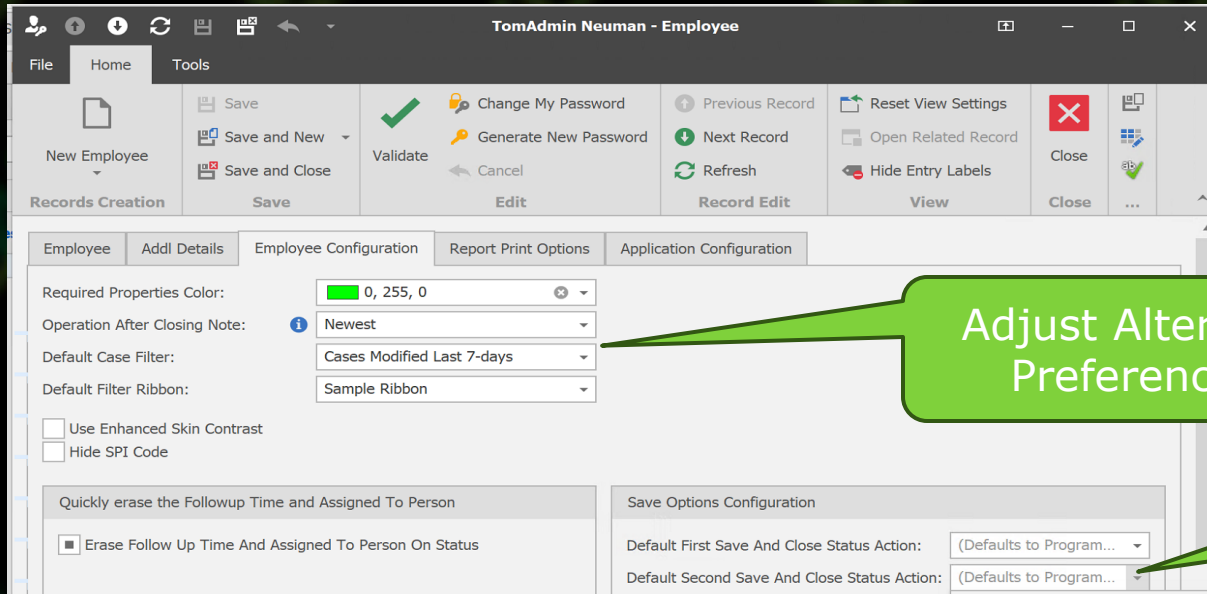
TomAdmin Neuman - Employee

File Home Tools

New Employee
Records Creation

Save
Save and New
Save and Close
Save

Validate
Change My Password
Generate New Password
Cancel
Edit

Previous Record
Next Record
Refresh
Record Edit

Reset View Settings
Open Related Record
Hide Entry Labels
View

Close
Close

...

Employee | Addl Details | Employee Configuration | Report Print Options | Application Configuration

Required Properties Color: 0, 255, 0
Operation After Closing Note: Newest
Default Case Filter: Cases Modified Last 7-days
Default Filter Ribbon: Sample Ribbon

Use Enhanced Skin Contrast
Hide SPI Code

Adjust Alter
Preferenc

Quickly erase the Followup Time and Assigned To Person
Erase Follow Up Time And Assigned To Person On Status

Save Options Configuration
Default First Save And Close Status Action: (Defaults to Program...
Default Second Save And Close Status Action: (Defaults to Program...